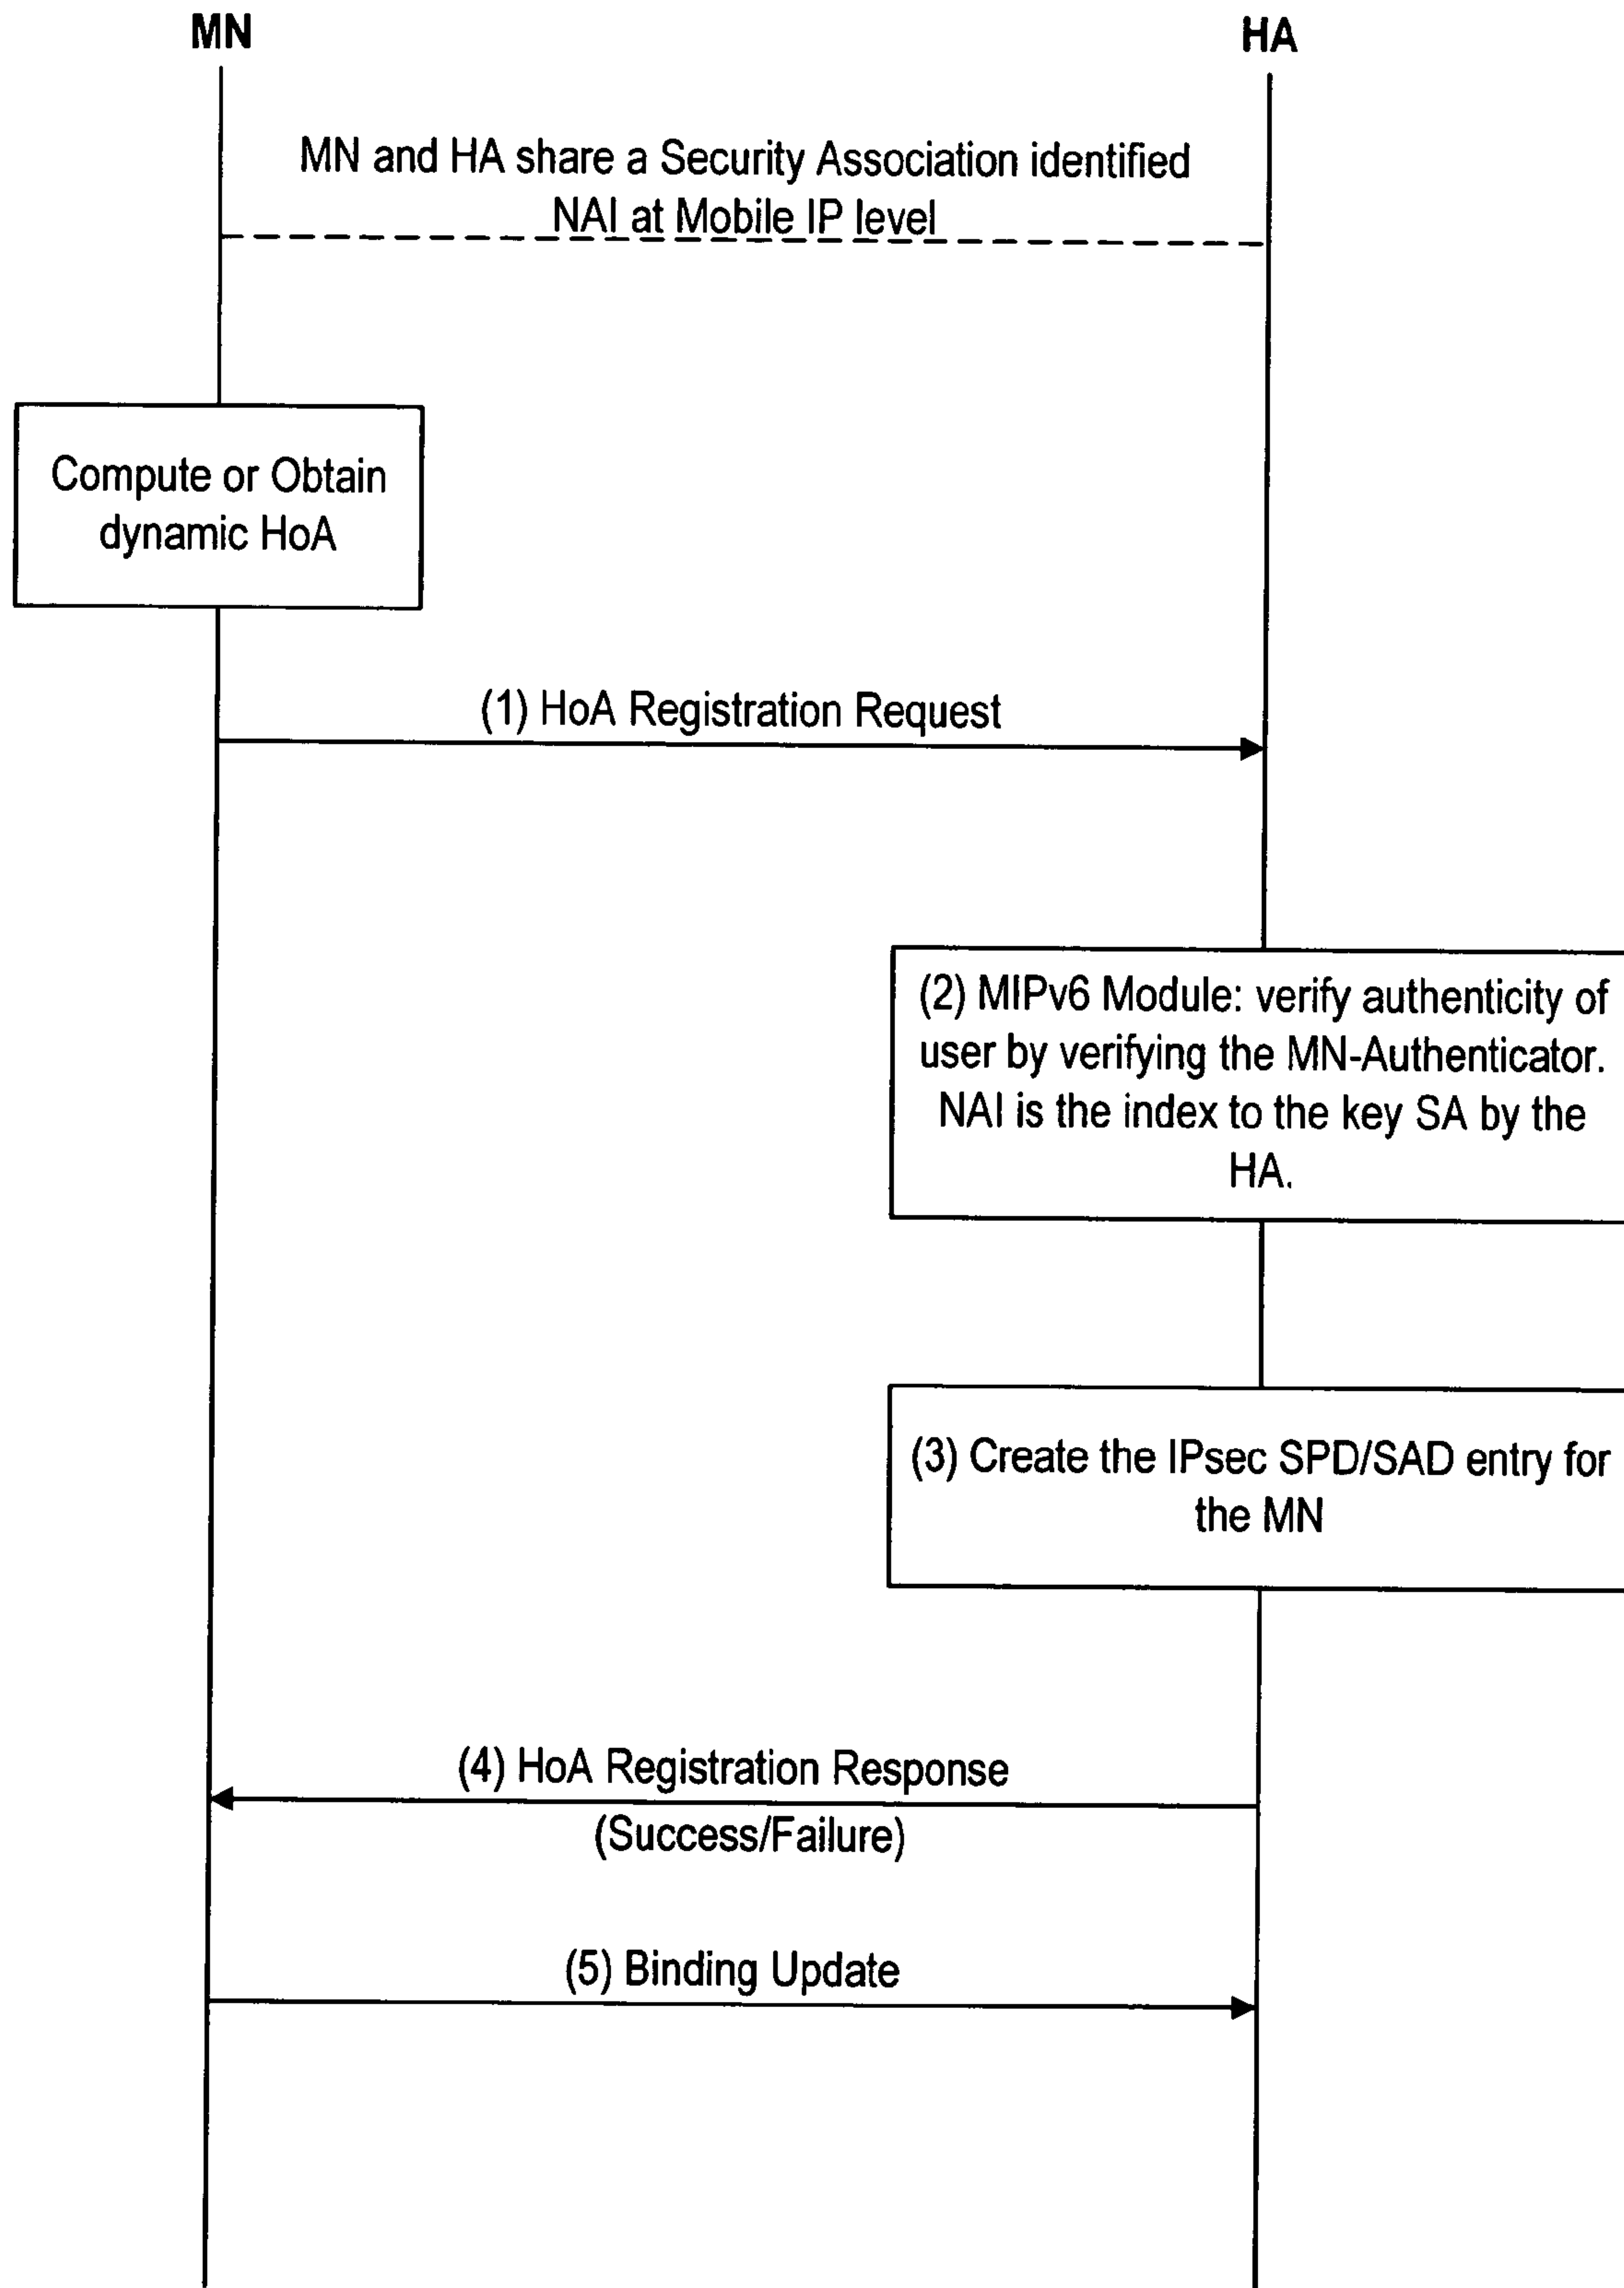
MN

HA

MN and HA share a Security Association identified NAI at Mobile IP level

Compute or Obtain dynamic HoA

(1) HoA Registration Request

(2) MIPv6 Module: verify authenticity of user by verifying the MN-Authenticator. NAI is the index to the key SA by the HA.

(3) Create the IPsec SPD/SAD entry for the MN

(4) HoA Registration Response (Success/Failure)

(5) Binding Update